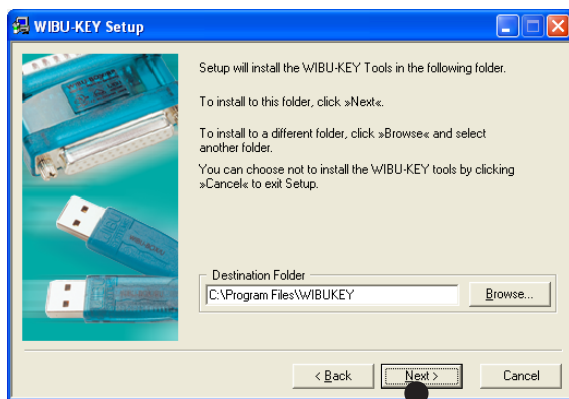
WIBU-KEY Setup

Setup will install the WIBU-KEY Tools in the following folder.

To install to this folder, click »Next«.

To install to a different folder, click »Browse« and select another folder.

You can choose not to install the WIBU-KEY tools by clicking »Cancel« to exit Setup.

Destination Folder

C:\Program Files\WIBUKEY

Browse...

< Back

Next >

Cancel